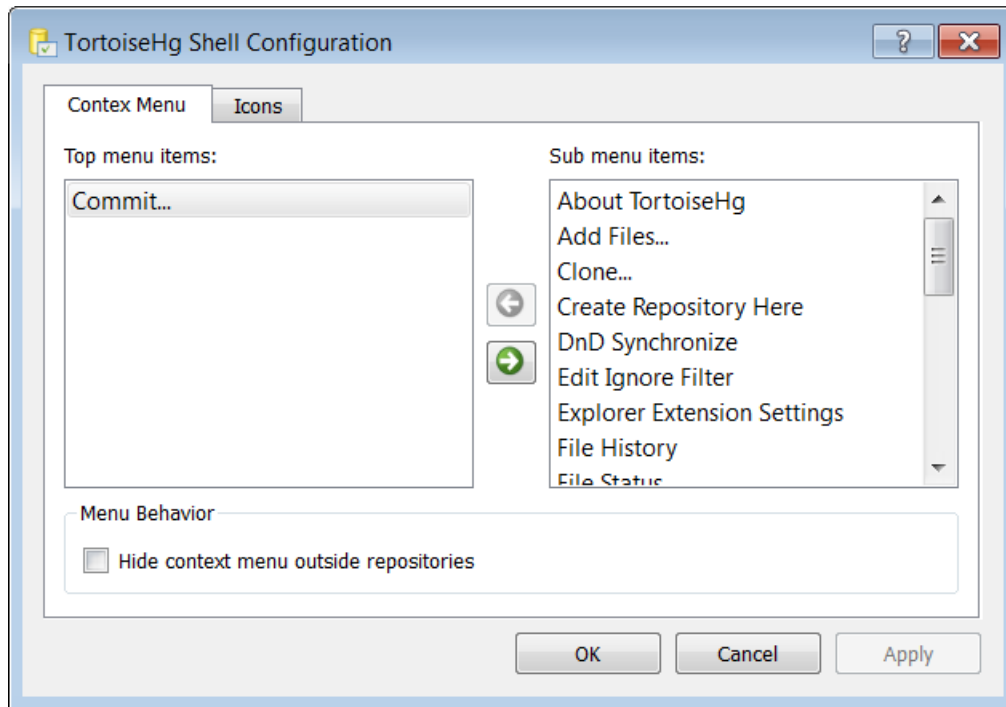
TortoiseHg Shell Configuration

?

Contex Menu

Icons

Top menu items:

Commit...

Sub menu items:

About TortoiseHg
Add Files...
Clone...
Create Repository Here
DnD Synchronize
Edit Ignore Filter
Explorer Extension Settings
File History
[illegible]

Menu Behavior

Hide context menu outside repositories

OK

Cancel

Apply